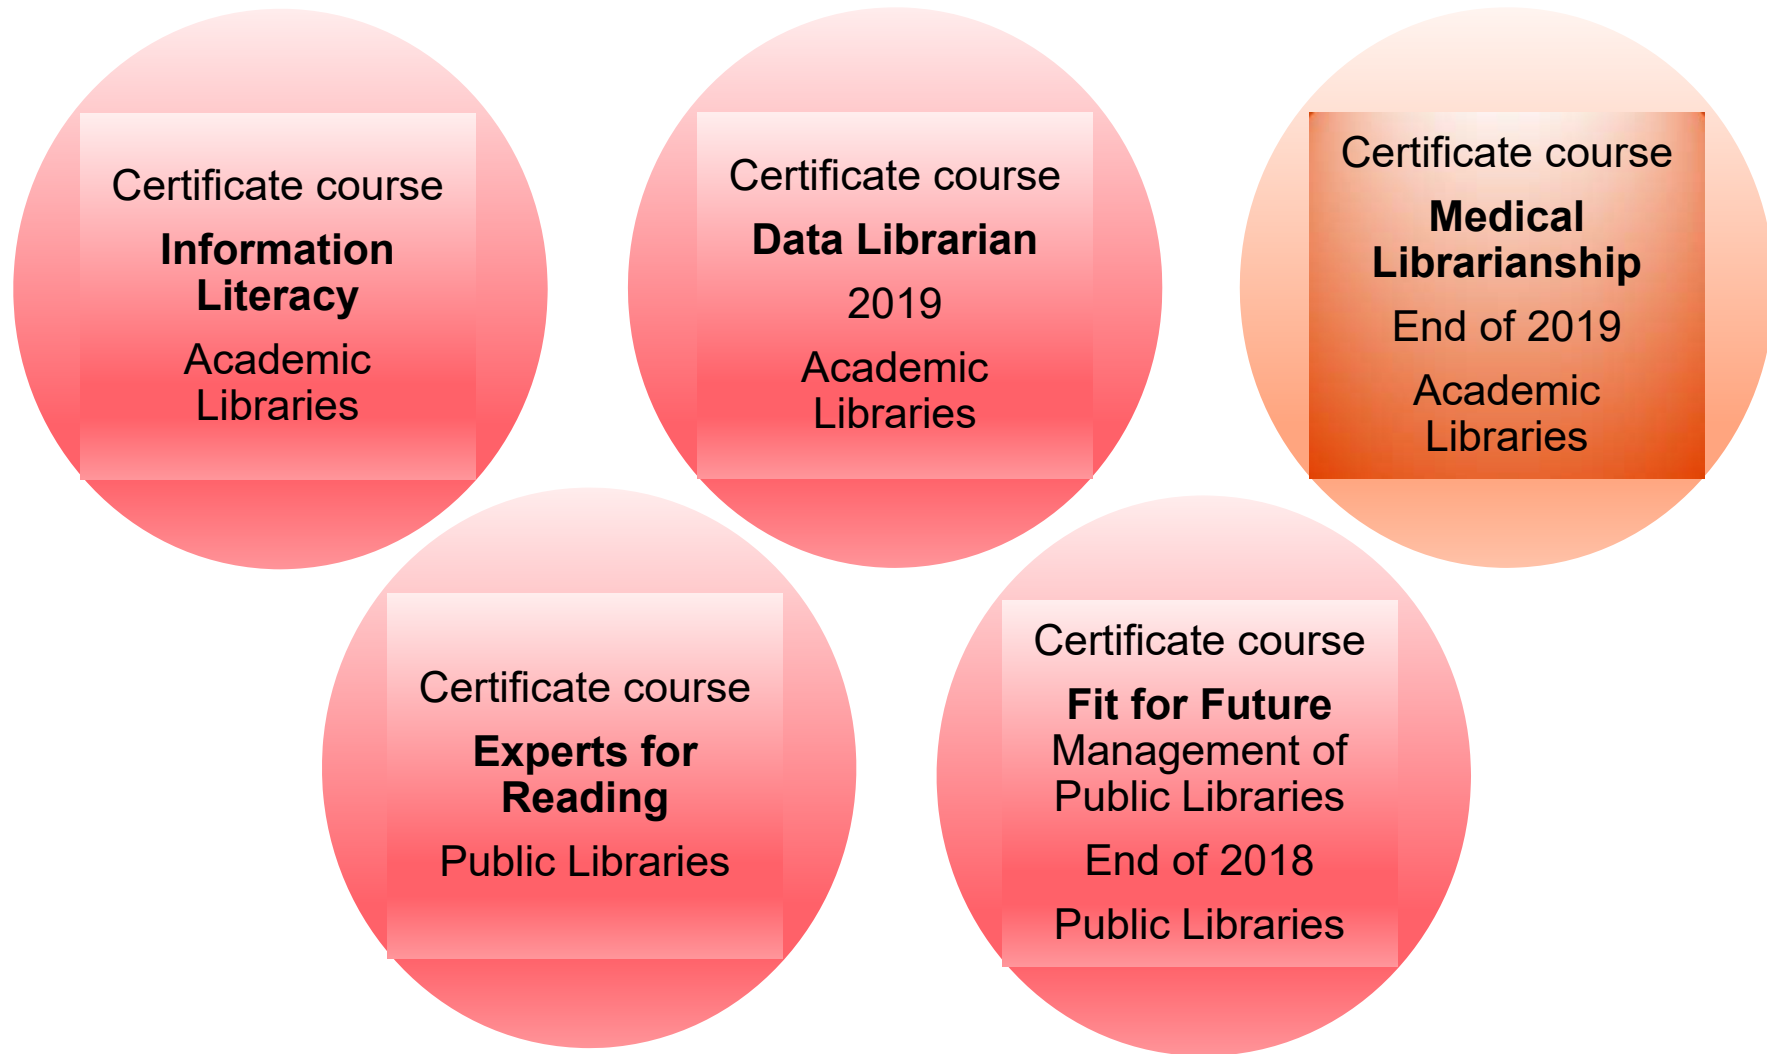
Certificate course
**Information Literacy**
Academic Libraries

Certificate course
**Data Librarian**
2019
Academic Libraries

Certificate course
**Medical Librarianship**
End of 2019
Academic Libraries

Certificate course
**Experts for Reading**
Public Libraries

Certificate course
**Fit for Future**
Management of Public Libraries
End of 2018
Public Libraries